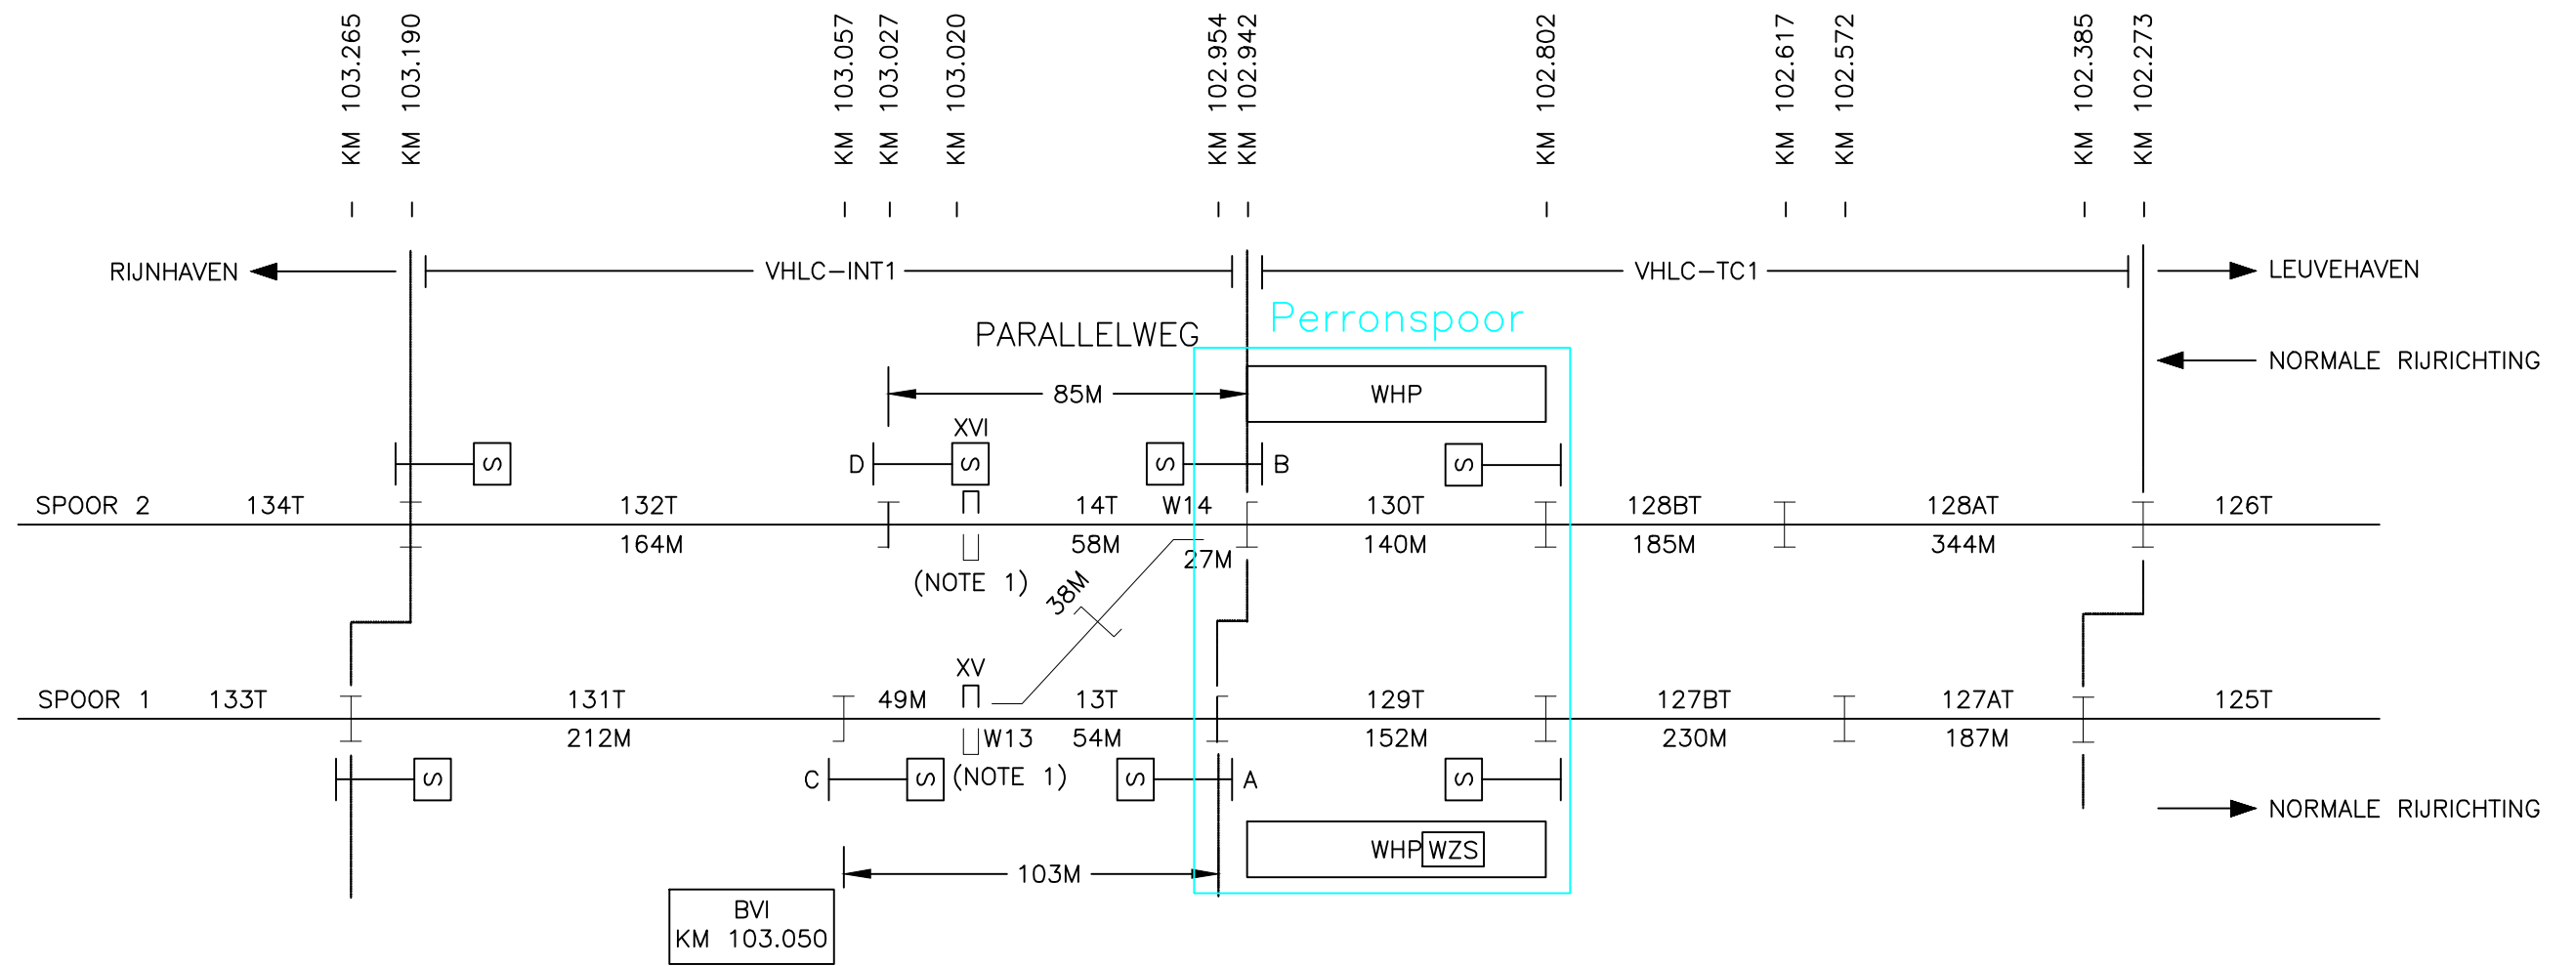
KM 103.265
KM 103.190
KM 103.057
KM 103.027
KM 103.020
KM 102.954
KM 102.942
KM 102.802
KM 102.617
KM 102.572
KM 102.385
KM 102.273

RIJNHAVEN
VHLC–INT1
VHLC–TC1
LEUVEHAVEN

PARALLELWEG
Perronspoor

NORMALE RIJRICHTING

85M
WHP

XVI
D
S
S
S
B
S

SPOOR 2
134T
132T
164M
14T
58M
W14
27M
130T
140M
128BT
185M
128AT
344M
126T

(NOTE 1)
38M

XV
SPOOR 1
133T
131T
212M
49M
13T
54M
W13
129T
152M
127BT
230M
127AT
187M
125T

C
S
(NOTE 1)
S
A
S
S

NORMALE RIJRICHTING

WHP WZS

103M

BVI
KM 103.050